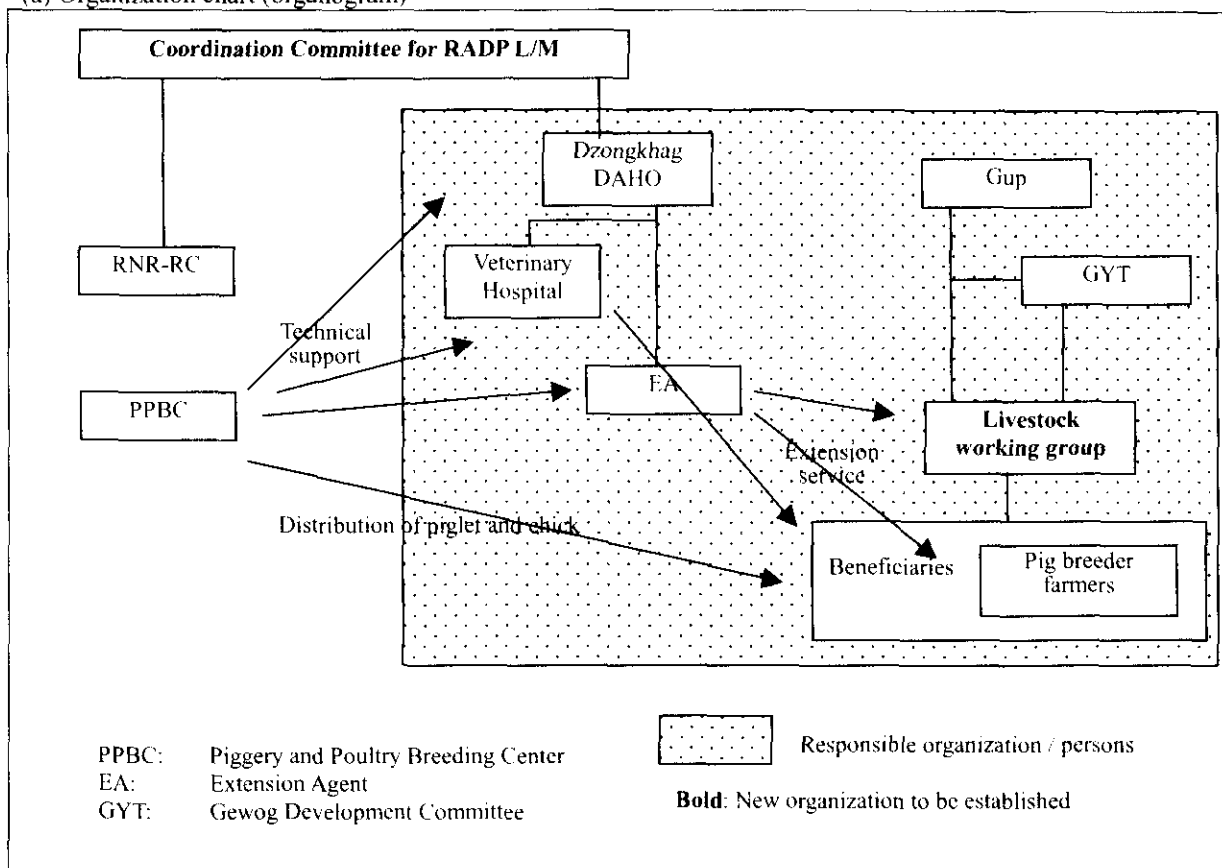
(d) Organization chart (organogram)

Coordination Committee for RADP L/M

Dzongkhag DAHO

Gup

RNR-RC

Veterinary Hospital

GYT

Technical support

PPBC

EA

Livestock working group

Extension service

Distribution of piglet and chick

Beneficiaries

Pig breeder farmers

PPBC: Piggery and Poultry Breeding Center
EA: Extension Agent
GYT: Gewog Development Committee

Responsible organization / persons

Bold: New organization to be established